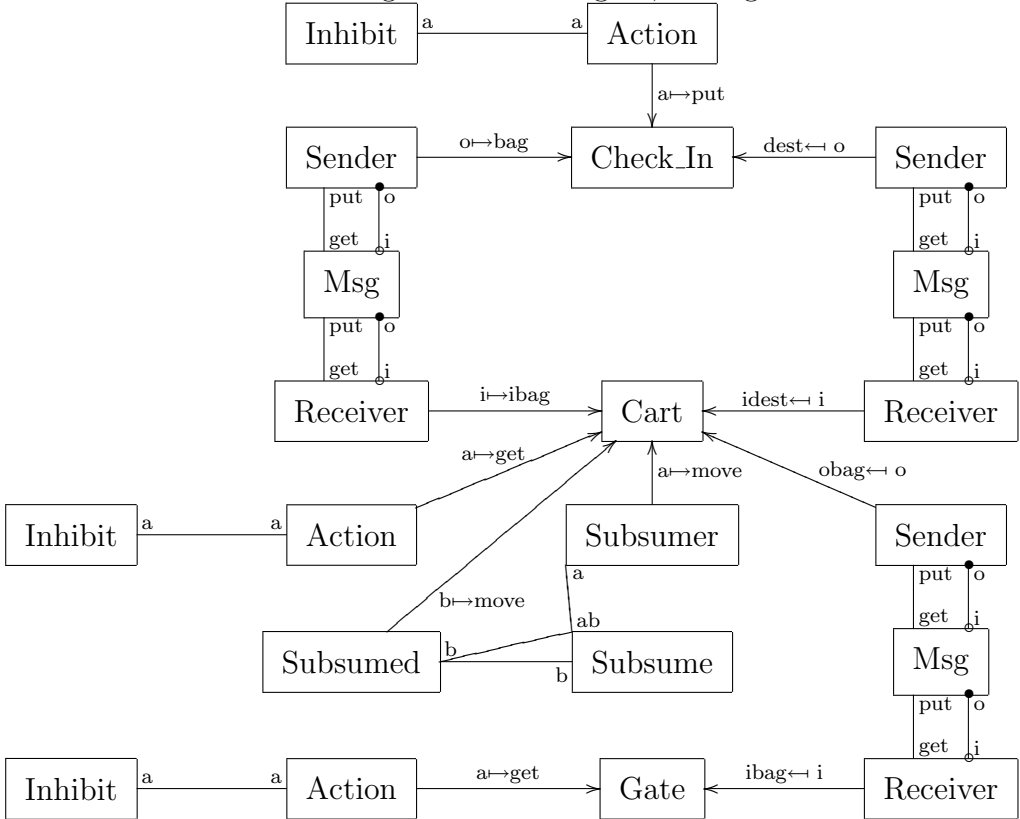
Inhibit a a Action

a↦put

Sender o↦bag Check_In dest↤ o Sender

put o get i Msg put o get i

put o get i Msg put o get i

Receiver i↦ibag Cart idest↤ i Receiver

a↦get a↦move obag↤ o

Inhibit a a Action Subsumer Sender

a put o get i

b↦move ab

Subsumed b b Subsume Msg

put o get i

Inhibit a a Action a↦get Gate ibag↤ i Receiver